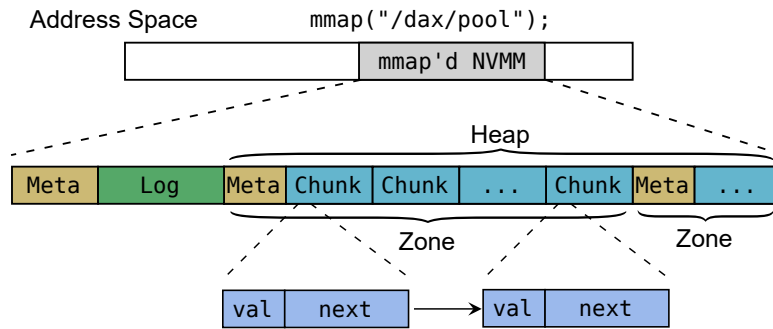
Address Space mmap("/dax/pool");

mmap'd NVMM

Heap

| Meta | Log | Meta | Chunk | Chunk | ... | Chunk | Meta | ... |
|---|---|---|---|---|---|---|---|---|

Zone

Zone

| val | next |
|---|---|

| val | next |
|---|---|